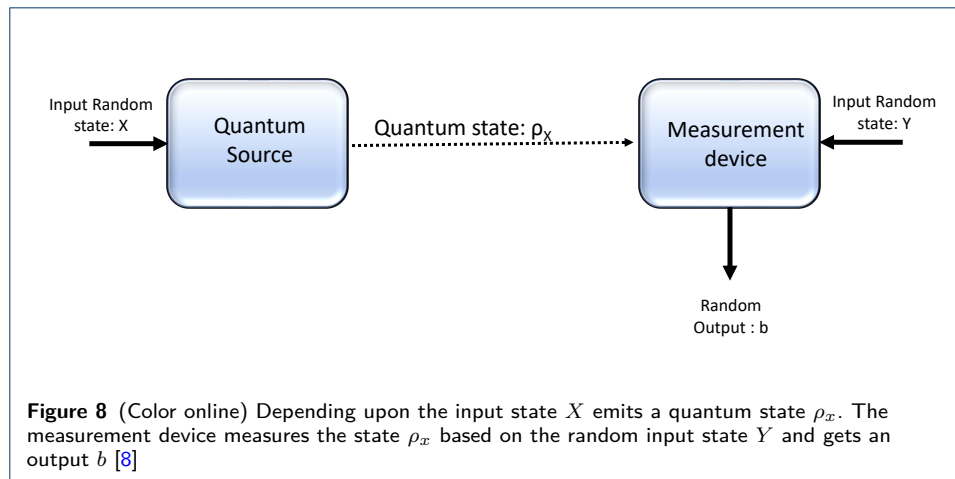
Input Random state: X

Quantum Source

Quantum state: $\rho_X$

Measurement device

Input Random state: Y

Random Output : b

**Figure 8** (Color online) Depending upon the input state $X$ emits a quantum state $\rho_x$. The measurement device measures the state $\rho_x$ based on the random input state $Y$ and gets an output $b$ [8]